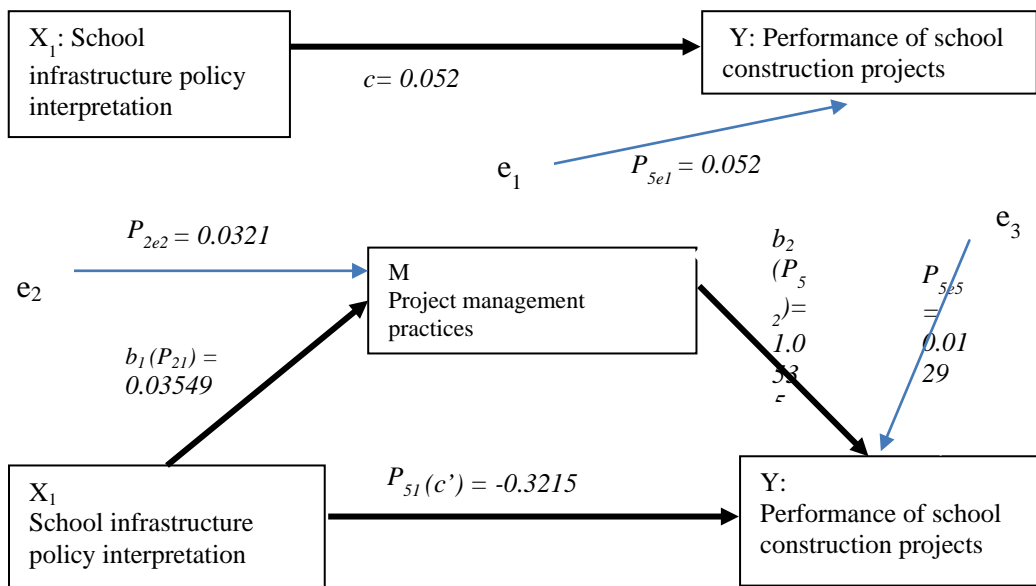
$X_1$: School infrastructure policy interpretation

$c= 0.052$

Y: Performance of school construction projects

$e_1$

$P_{5e1} = 0.052$

$P_{2e2} = 0.0321$

$e_2$

M
Project management practices

$b_2$ $(P_{52})$= 1.0 53 5

$e_3$

$P_{5e5}$ = 0.01 29

$b_1(P_{21})$ = 0.03549

$X_1$
School infrastructure policy interpretation

$P_{51}(c')$ = -0.3215

Y:
Performance of school construction projects